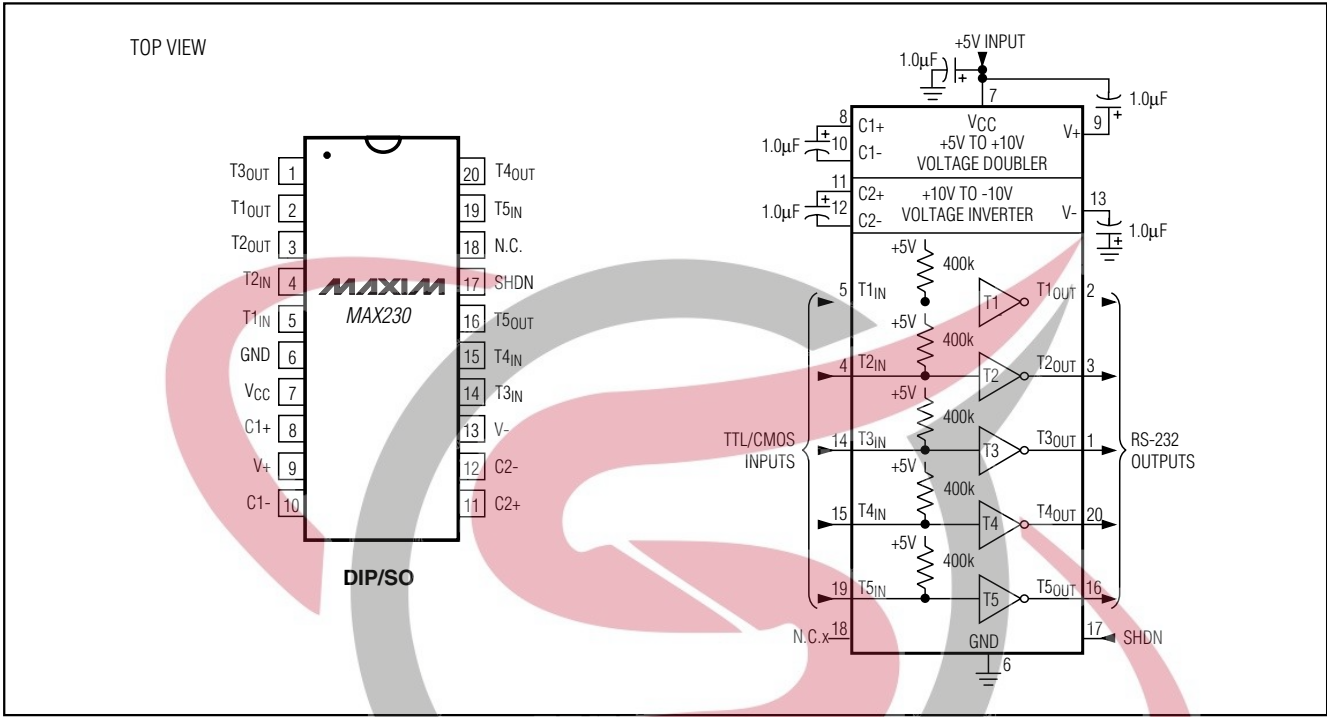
TOP VIEW

| | | | |
|---|---|---|---|
| $T3_{OUT}$ | 1 | 20 | $T4_{OUT}$ |
| $T1_{OUT}$ | 2 | 19 | $T5_{IN}$ |
| $T2_{OUT}$ | 3 | 18 | N.C. |
| $T2_{IN}$ | 4 | 17 | SHDN |
| $T1_{IN}$ | 5 | 16 | $T5_{OUT}$ |
| GND | 6 | 15 | $T4_{IN}$ |
| $V_{CC}$ | 7 | 14 | $T3_{IN}$ |
| C1+ | 8 | 13 | V- |
| V+ | 9 | 12 | C2- |
| C1- | 10 | 11 | C2+ |

MAXIM
MAX230

DIP/SO

+5V INPUT
1.0μF
7
1.0μF
8 C1+
1.0μF 10 C1-
$V_{CC}$
+5V TO +10V
VOLTAGE DOUBLER
V+ 9
11 C2+
1.0μF 12 C2-
+10V TO -10V
VOLTAGE INVERTER
V- 13
1.0μF
+5V
400k
5 $T1_{IN}$
T1
$T1_{OUT}$ 2
+5V
400k
4 $T2_{IN}$
T2
$T2_{OUT}$ 3
+5V
400k
TTL/CMOS INPUTS
14 $T3_{IN}$
T3
$T3_{OUT}$ 1
RS-232 OUTPUTS
+5V
400k
15 $T4_{IN}$
T4
$T4_{OUT}$ 20
+5V
400k
19 $T5_{IN}$
T5
$T5_{OUT}$ 16
N.C.x 18
GND
6
17 SHDN